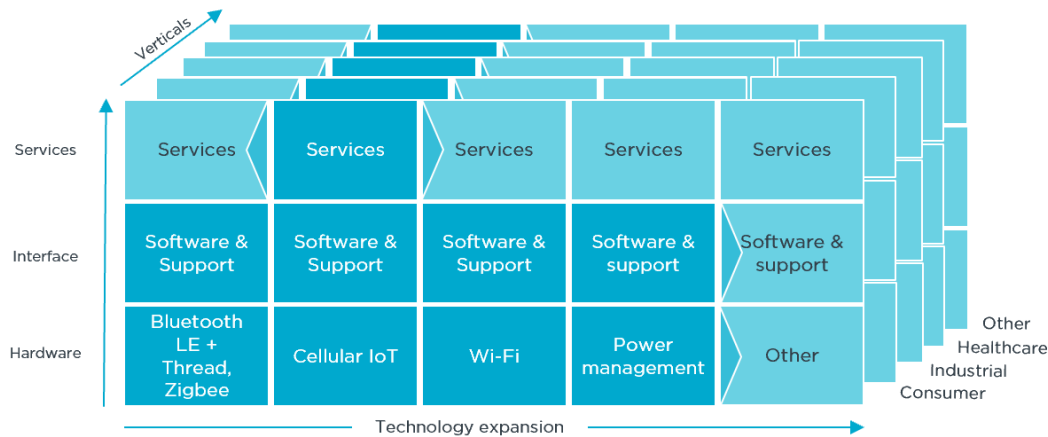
Verticals

Services

Interface

Hardware

| Services | Services | Services | Services | Services |
|---|---|---|---|---|
| Software & Support | Software & Support | Software & Support | Software & support | Software & support |
| Bluetooth LE + Thread, Zigbee | Cellular IoT | Wi-Fi | Power management | Other |

Other
Healthcare
Industrial
Consumer

Technology expansion